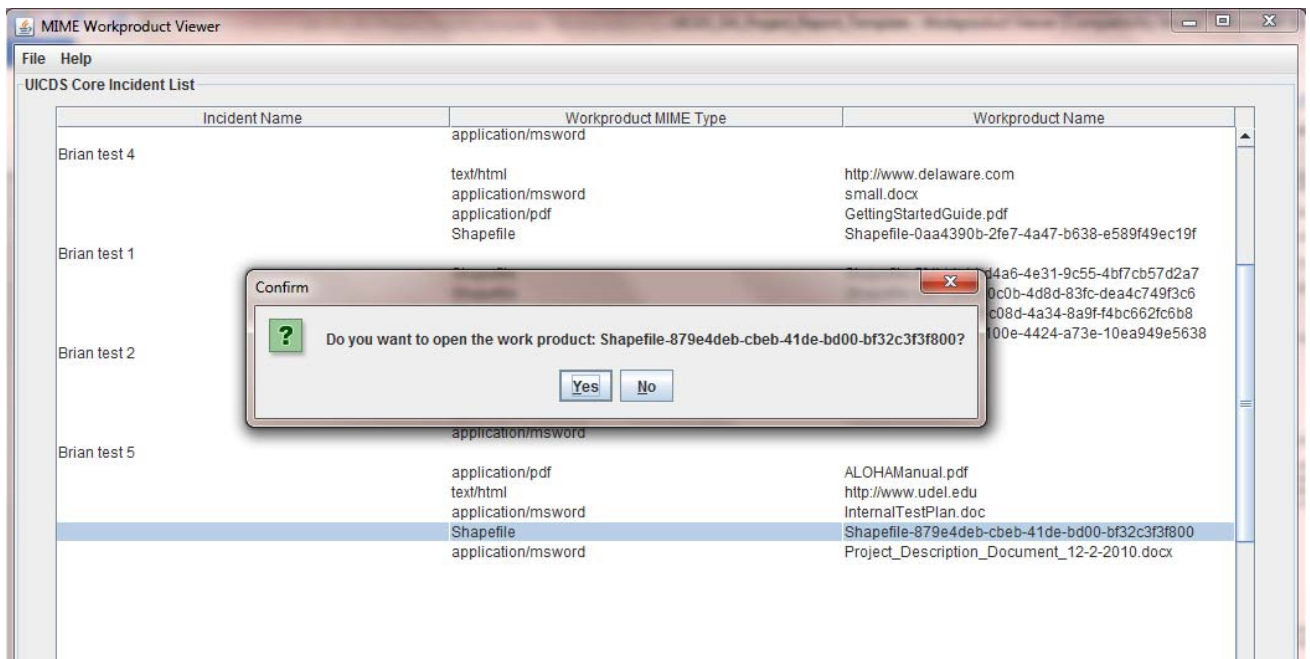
MIME Workproduct Viewer

File Help

UICDS Core Incident List

| Incident Name | Workproduct MIME Type | Workproduct Name |
|---|---|---|
| | application/msword | |
| Brian test 4 | | |
| | text/html | http://www.delaware.com |
| | application/msword | small.docx |
| | application/pdf | GettingStartedGuide.pdf |
| | Shapefile | Shapefile-0aa4390b-2fe7-4a47-b638-e589f49ec19f |
| Brian test 1 | | |
| | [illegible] | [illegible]d4a6-4e31-9c55-4bf7cb57d2a7 |
| | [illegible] | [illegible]0c0b-4d8d-83fc-dea4c749f3c6 |
| | | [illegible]c08d-4a34-8a9f-f4bc662fc6b8 |
| | | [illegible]00e-4424-a73e-10ea949e5638 |
| Brian test 2 | | |
| | application/msword | |
| Brian test 5 | | |
| | application/pdf | ALOHAManual.pdf |
| | text/html | http://www.udel.edu |
| | application/msword | InternalTestPlan.doc |
| | Shapefile | Shapefile-879e4deb-cbeb-41de-bd00-bf32c3f3f800 |
| | application/msword | Project_Description_Document_12-2-2010.docx |

Confirm

Do you want to open the work product: Shapefile-879e4deb-cbeb-41de-bd00-bf32c3f3f800?

Yes No